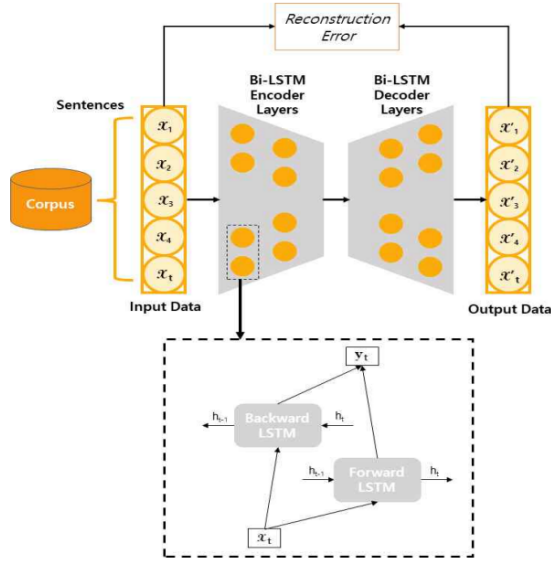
Reconstruction Error

Sentences

Corpus

$x_1$
$x_2$
$x_3$
$x_4$
$x_t$

Input Data

Bi-LSTM Encoder Layers

Bi-LSTM Decoder Layers

$x'_1$
$x'_2$
$x'_3$
$x'_4$
$x'_t$

Output Data

$y_t$

$h_{t-1}$
Backward LSTM
$h_t$

$h_{t-1}$
Forward LSTM
$h_t$

$x_t$